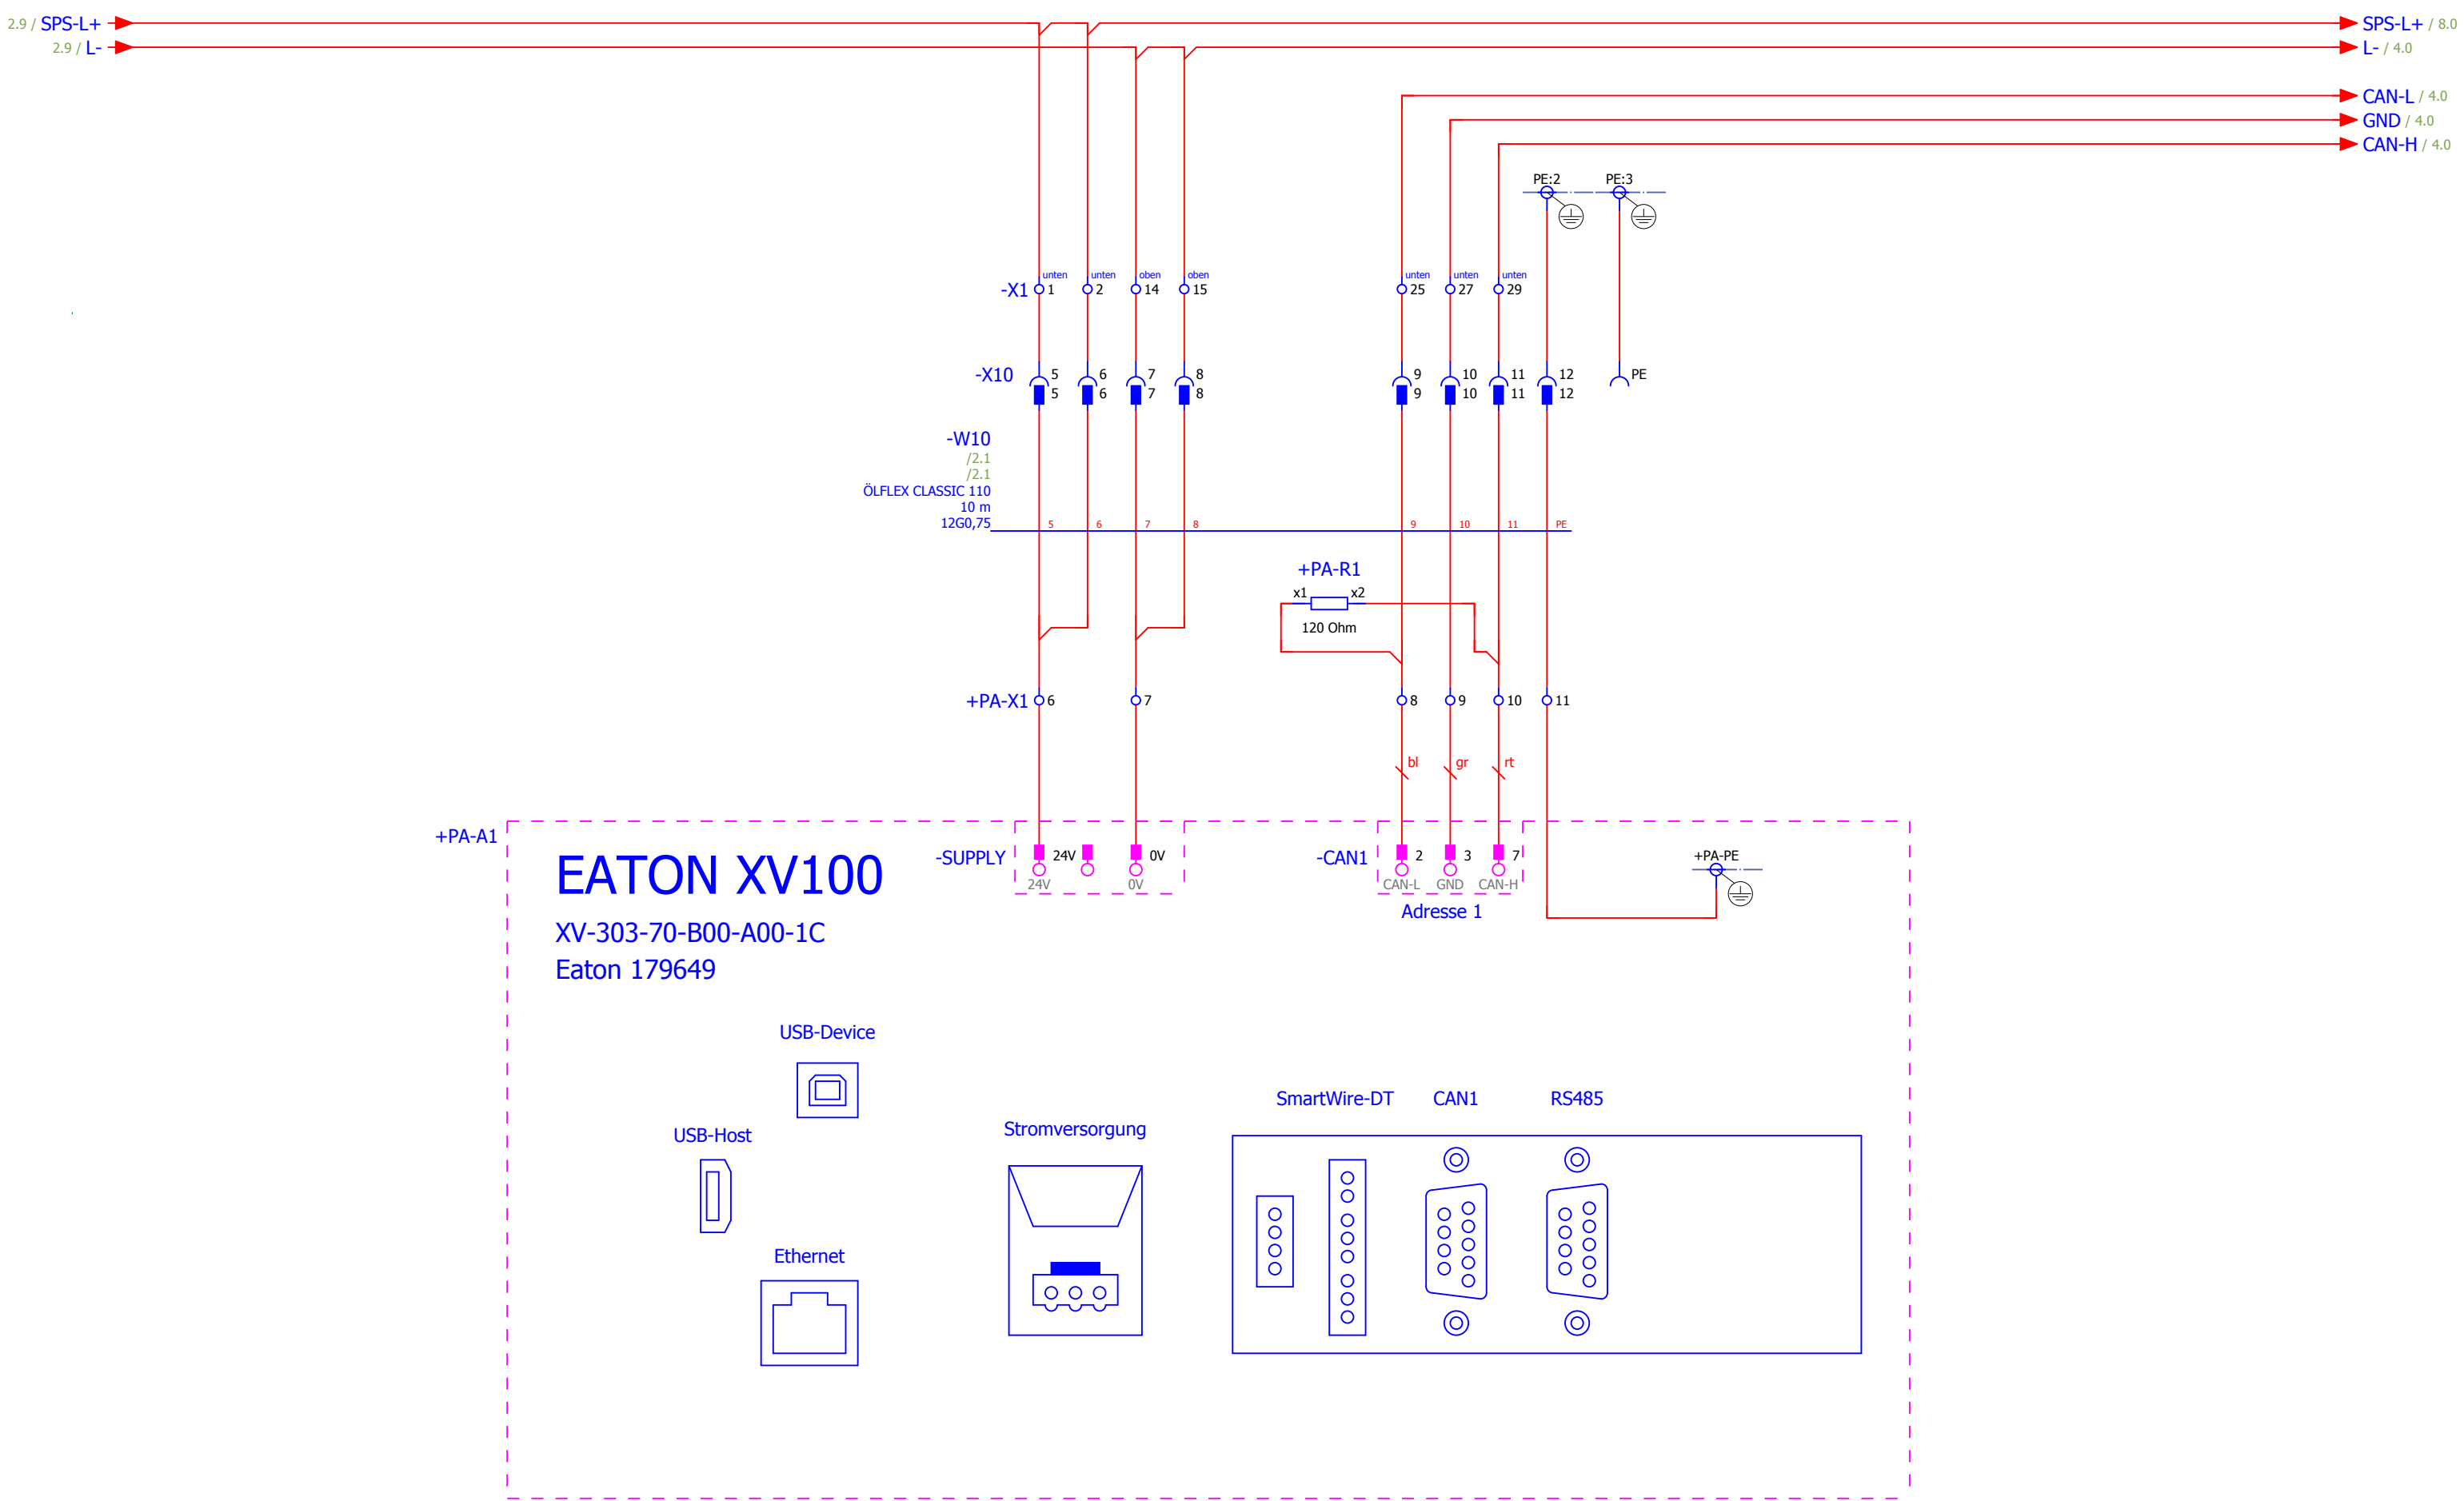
2.9 / SPS-L+
2.9 / L-

SPS-L+ / 8.0
L- / 4.0
CAN-L / 4.0
GND / 4.0
CAN-H / 4.0

PE:2
PE:3

-X1
unten 1
unten 2
oben 14
oben 15
unten 25
unten 27
unten 29

-X10
5 5
6 6
7 7
8 8
9 9
10 10
11 11
12 12
PE

-W10
/2.1
/2.1
ÖLFLEX CLASSIC 110
10 m
12G0,75
5 6 7 8 9 10 11 PE

+PA-R1
x1 x2
120 Ohm

+PA-X1 6 7 8 9 10 11

bl gr rt

+PA-A1
EATON XV100
XV-303-70-B00-A00-1C
Eaton 179649

-SUPPLY
24V 0V
24V 0V

-CAN1
2 3 7
CAN-L GND CAN-H
Adresse 1

+PA-PE

USB-Device
USB-Host
Ethernet
Stromversorgung
SmartWire-DT
CAN1
RS485